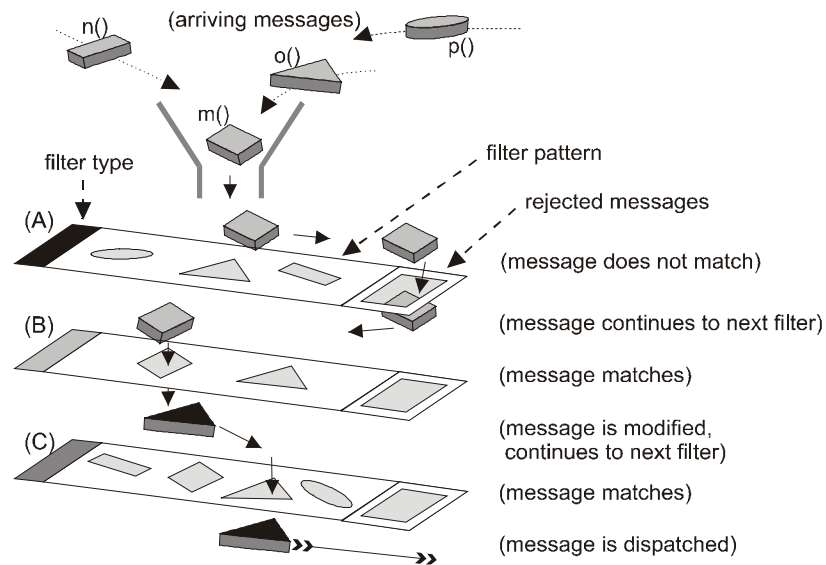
n()

(arriving messages)

p()

o()

m()

filter type

filter pattern

rejected messages

(A)

(message does not match)

(B)

(message continues to next filter)

(message matches)

(message is modified, continues to next filter)

(C)

(message matches)

(message is dispatched)